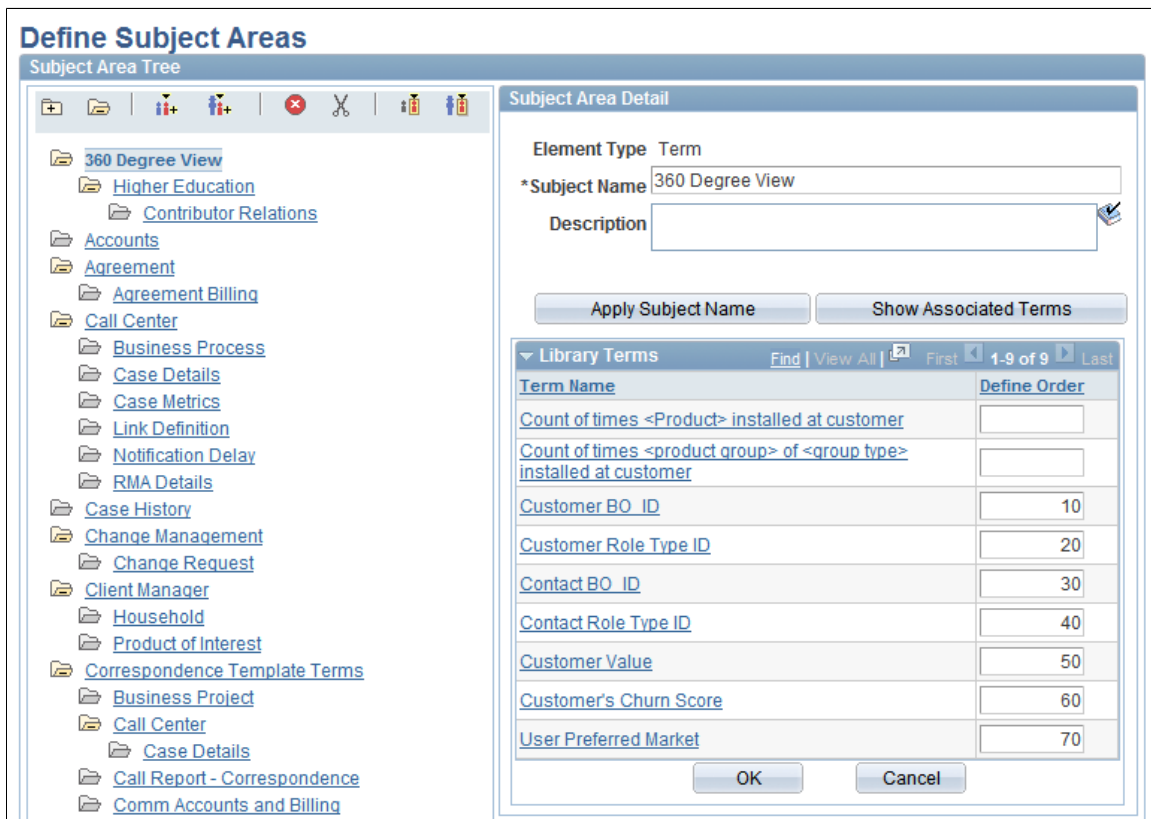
Define Subject Areas

Subject Area Tree

360 Degree View
Higher Education
Contributor Relations
Accounts
Agreement
Agreement Billing
Call Center
Business Process
Case Details
Case Metrics
Link Definition
Notification Delay
RMA Details
Case History
Change Management
Change Request
Client Manager
Household
Product of Interest
Correspondence Template Terms
Business Project
Call Center
Case Details
Call Report - Correspondence
Comm Accounts and Billing

Subject Area Detail

Element Type Term
*Subject Name 360 Degree View
Description

Apply Subject Name
Show Associated Terms

Library Terms Find | View All | First 1-9 of 9 Last

| Term Name | Define Order |
|---|---|
| Count of times <Product> installed at customer | |
| Count of times <product group> of <group type> installed at customer | |
| Customer BO_ID | 10 |
| Customer Role Type ID | 20 |
| Contact BO_ID | 30 |
| Contact Role Type ID | 40 |
| Customer Value | 50 |
| Customer's Churn Score | 60 |
| User Preferred Market | 70 |

OK
Cancel